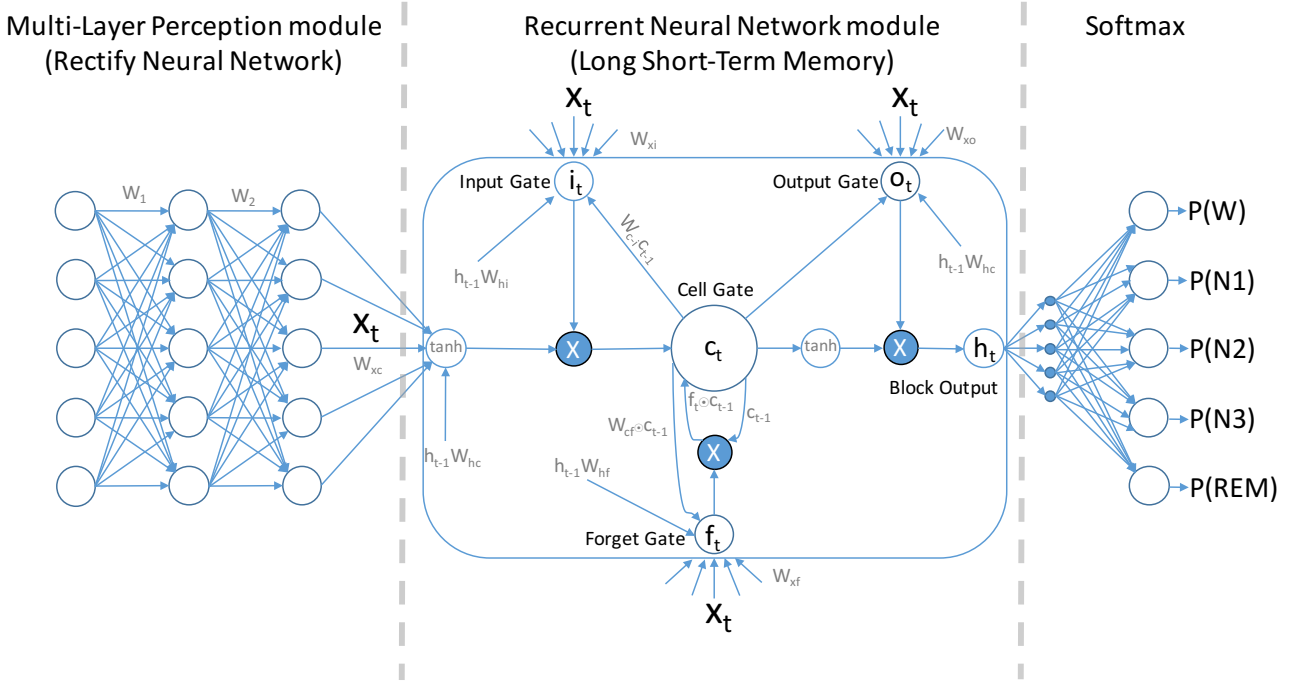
Multi-Layer Perception module
(Rectify Neural Network)

Recurrent Neural Network module
(Long Short-Term Memory)

Softmax

$W_1$ $W_2$

$X_t$

$W_{xc}$

tanh

$h_{t-1}W_{hc}$

$X_t$

$W_{xi}$

Input Gate $i_t$

$h_{t-1}W_{hi}$

$W_{ci}c_{t-1}$

X

Cell Gate

$c_t$

$f_t \odot c_{t-1}$

$c_{t-1}$

$W_{cf} \odot c_{t-1}$

X

$h_{t-1}W_{hf}$

Forget Gate $f_t$

$W_{xf}$

$X_t$

$X_t$

$W_{xo}$

Output Gate $o_t$

$h_{t-1}W_{hc}$

tanh

X

$h_t$

Block Output

P(W)

P(N1)

P(N2)

P(N3)

P(REM)